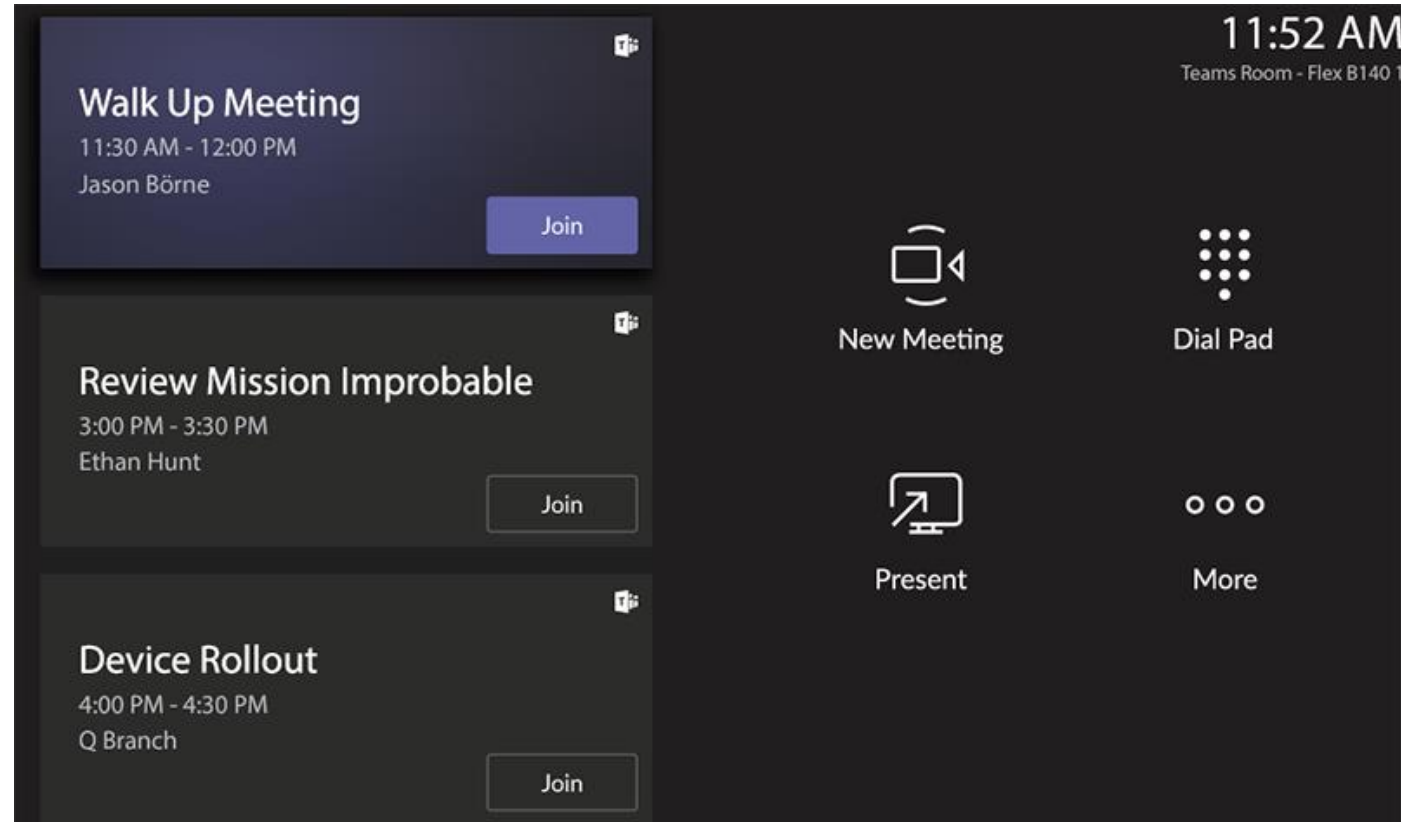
Walk Up Meeting
11:30 AM - 12:00 PM
Jason Börne
Join

Review Mission Improbable
3:00 PM - 3:30 PM
Ethan Hunt
Join

Device Rollout
4:00 PM - 4:30 PM
Q Branch
Join

11:52 AM
Teams Room - Flex B140 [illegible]

New Meeting
Dial Pad
Present
More